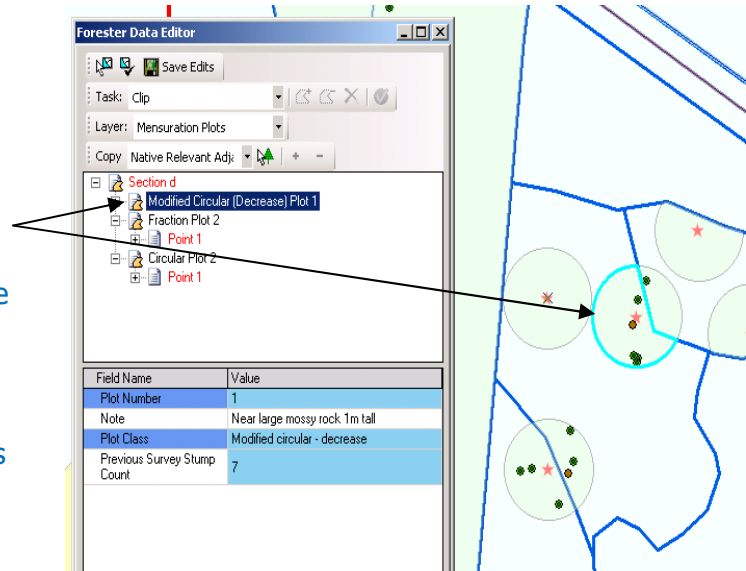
Forester Data Editor

Save Edits

Task: Clip

Layer: Mensuration Plots

Copy Native Relevant Adja

Section d
Modified Circular (Decrease) Plot 1
Fraction Plot 2
Point 1
Circular Plot 2
Point 1

| Field Name | Value |
|---|---|
| Plot Number | 1 |
| Note | Near large mossy rock 1m tall |
| Plot Class | Modified circular - decrease |
| Previous Survey Stump Count | 7 |

e

s